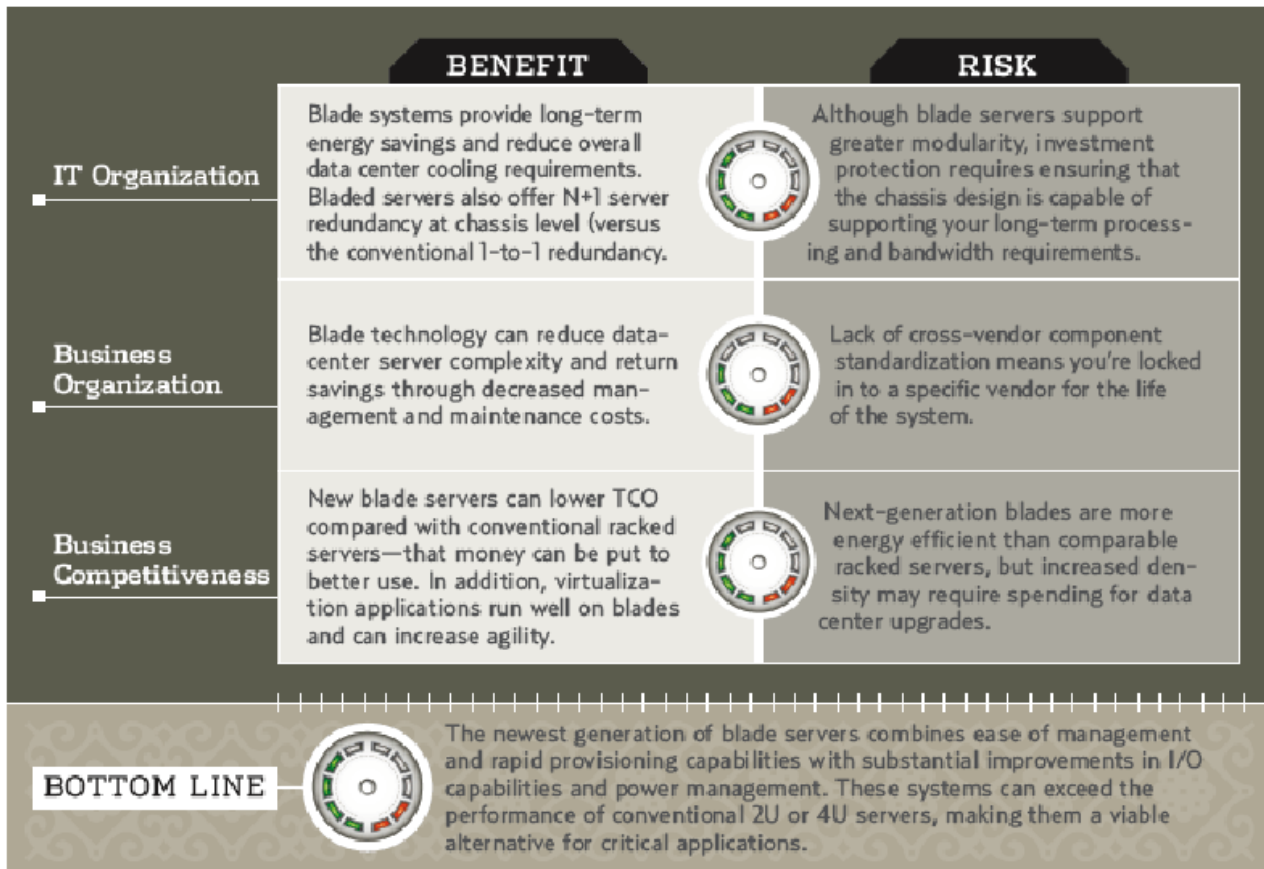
| | BENEFIT | RISK |
|---|---|---|
| IT Organization | Blade systems provide long-term energy savings and reduce overall data center cooling requirements. Bladed servers also offer N+1 server redundancy at chassis level (versus the conventional 1-to-1 redundancy. | Although blade servers support greater modularity, investment protection requires ensuring that the chassis design is capable of supporting your long-term processing and bandwidth requirements. |
| Business Organization | Blade technology can reduce datacenter server complexity and return savings through decreased management and maintenance costs. | Lack of cross-vendor component standardization means you're locked in to a specific vendor for the life of the system. |
| Business Competitiveness | New blade servers can lower TCO compared with conventional racked servers—that money can be put to better use. In addition, virtualization applications run well on blades and can increase agility. | Next-generation blades are more energy efficient than comparable racked servers, but increased density may require spending for data center upgrades. |

BOTTOM LINE

The newest generation of blade servers combines ease of management and rapid provisioning capabilities with substantial improvements in I/O capabilities and power management. These systems can exceed the performance of conventional 2U or 4U servers, making them a viable alternative for critical applications.